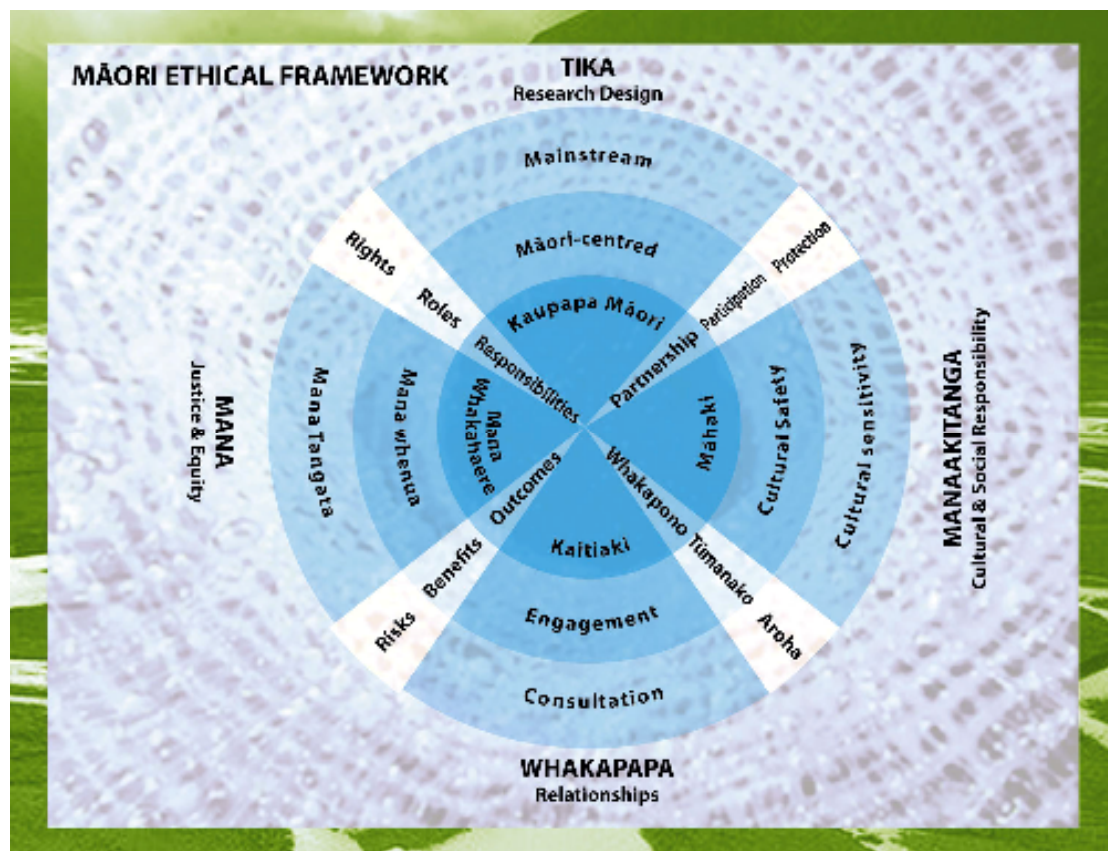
MĀORI ETHICAL FRAMEWORK

TIKA
Research Design

Mainstream

Māori-centred

Kaupapa Māori

Rights

Roles

Responsibilities

Protection

Participation

Partnership

MANA
Justice & Equity

Mana Tangata

Mana whenua

Mana Whakahaere

Mahaki

Cultural Safety

Cultural sensitivity

MANAAKITANGA
Cultural & Social Responsibility

Outcomes

Benefits

Risks

Whakapono

Tūmanako

Aroha

Kaitiaki

Engagement

Consultation

WHAKAPAPA
Relationships